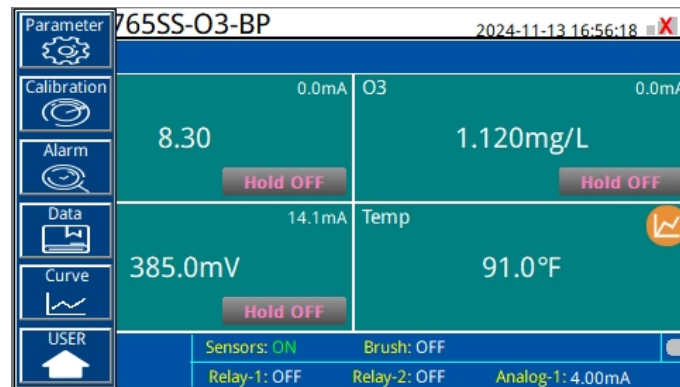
Parameter

Calibration

Alarm

Data

Curve

USER

765SS-O3-BP

2024-11-13 16:56:18

X

0.0mA

8.30

Hold OFF

O3

0.0mA

1.120mg/L

Hold OFF

14.1mA

385.0mV

Hold OFF

Temp

91.0°F

Sensors: ON

Brush: OFF

Relay-1: OFF

Relay-2: OFF

Analog-1: 4.00mA